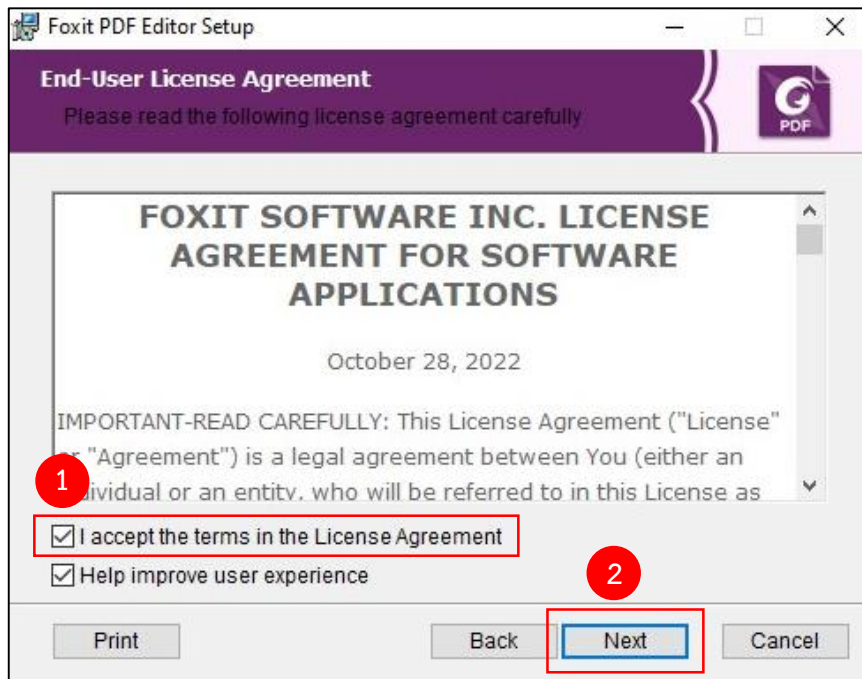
Foxit PDF Editor Setup

End-User License Agreement
Please read the following license agreement carefully

PDF

FOXIT SOFTWARE INC. LICENSE AGREEMENT FOR SOFTWARE APPLICATIONS

October 28, 2022

IMPORTANT-READ CAREFULLY: This License Agreement ("License" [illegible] "Agreement") is a legal agreement between You (either an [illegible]ividual or an entity, who will be referred to in this License as

1

I accept the terms in the License Agreement

Help improve user experience

2

Print

Back

Next

Cancel